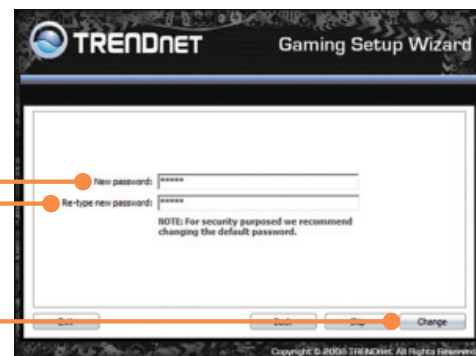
TRENDNET

Gaming Setup Wizard

New password: *****

Re-type new password: *****

NOTE: For security purposed we recommend changing the default password.

Exit

Back

Skip

Change

Copyright © 2008 TRENDnet. All Rights Reserved